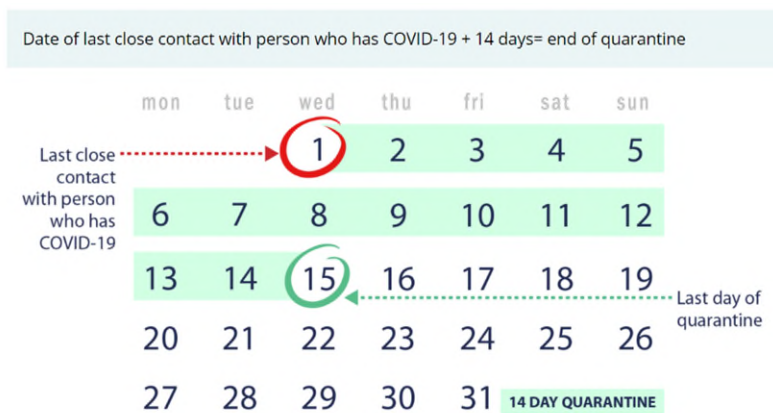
Date of last close contact with person who has COVID-19 + 14 days= end of quarantine

| mon | tue | wed | thu | fri | sat | sun |
|---|---|---|---|---|---|---|
| | | 1 | 2 | 3 | 4 | 5 |
| 6 | 7 | 8 | 9 | 10 | 11 | 12 |
| 13 | 14 | 15 | 16 | 17 | 18 | 19 |
| 20 | 21 | 22 | 23 | 24 | 25 | 26 |
| 27 | 28 | 29 | 30 | 31 | 14 DAY QUARANTINE | |

Last close contact with person who has COVID-19

Last day of quarantine